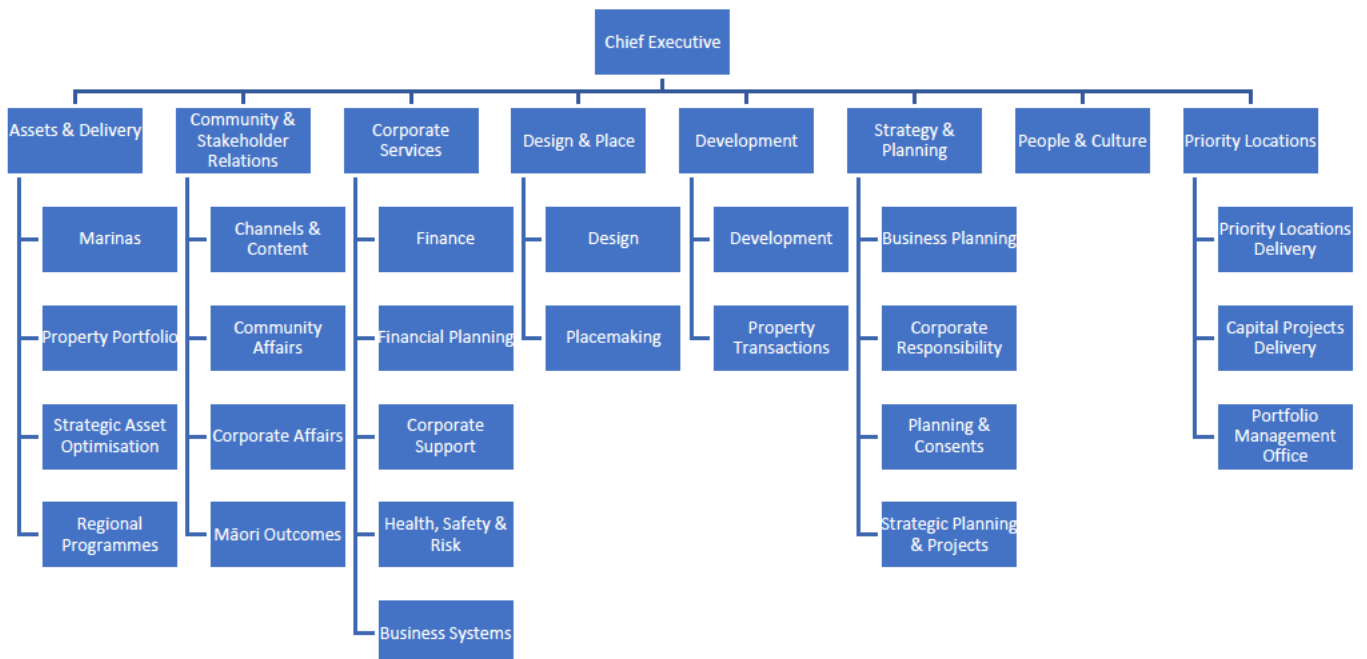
Chief Executive

Assets & Delivery

Marinas

Property Portfolio

Strategic Asset Optimisation

Regional Programmes

Community & Stakeholder Relations

Channels & Content

Community Affairs

Corporate Affairs

Māori Outcomes

Corporate Services

Finance

Financial Planning

Corporate Support

Health, Safety & Risk

Business Systems

Design & Place

Design

Placemaking

Development

Development

Property Transactions

Strategy & Planning

Business Planning

Corporate Responsibility

Planning & Consents

Strategic Planning & Projects

People & Culture

Priority Locations

Priority Locations Delivery

Capital Projects Delivery

Portfolio Management Office